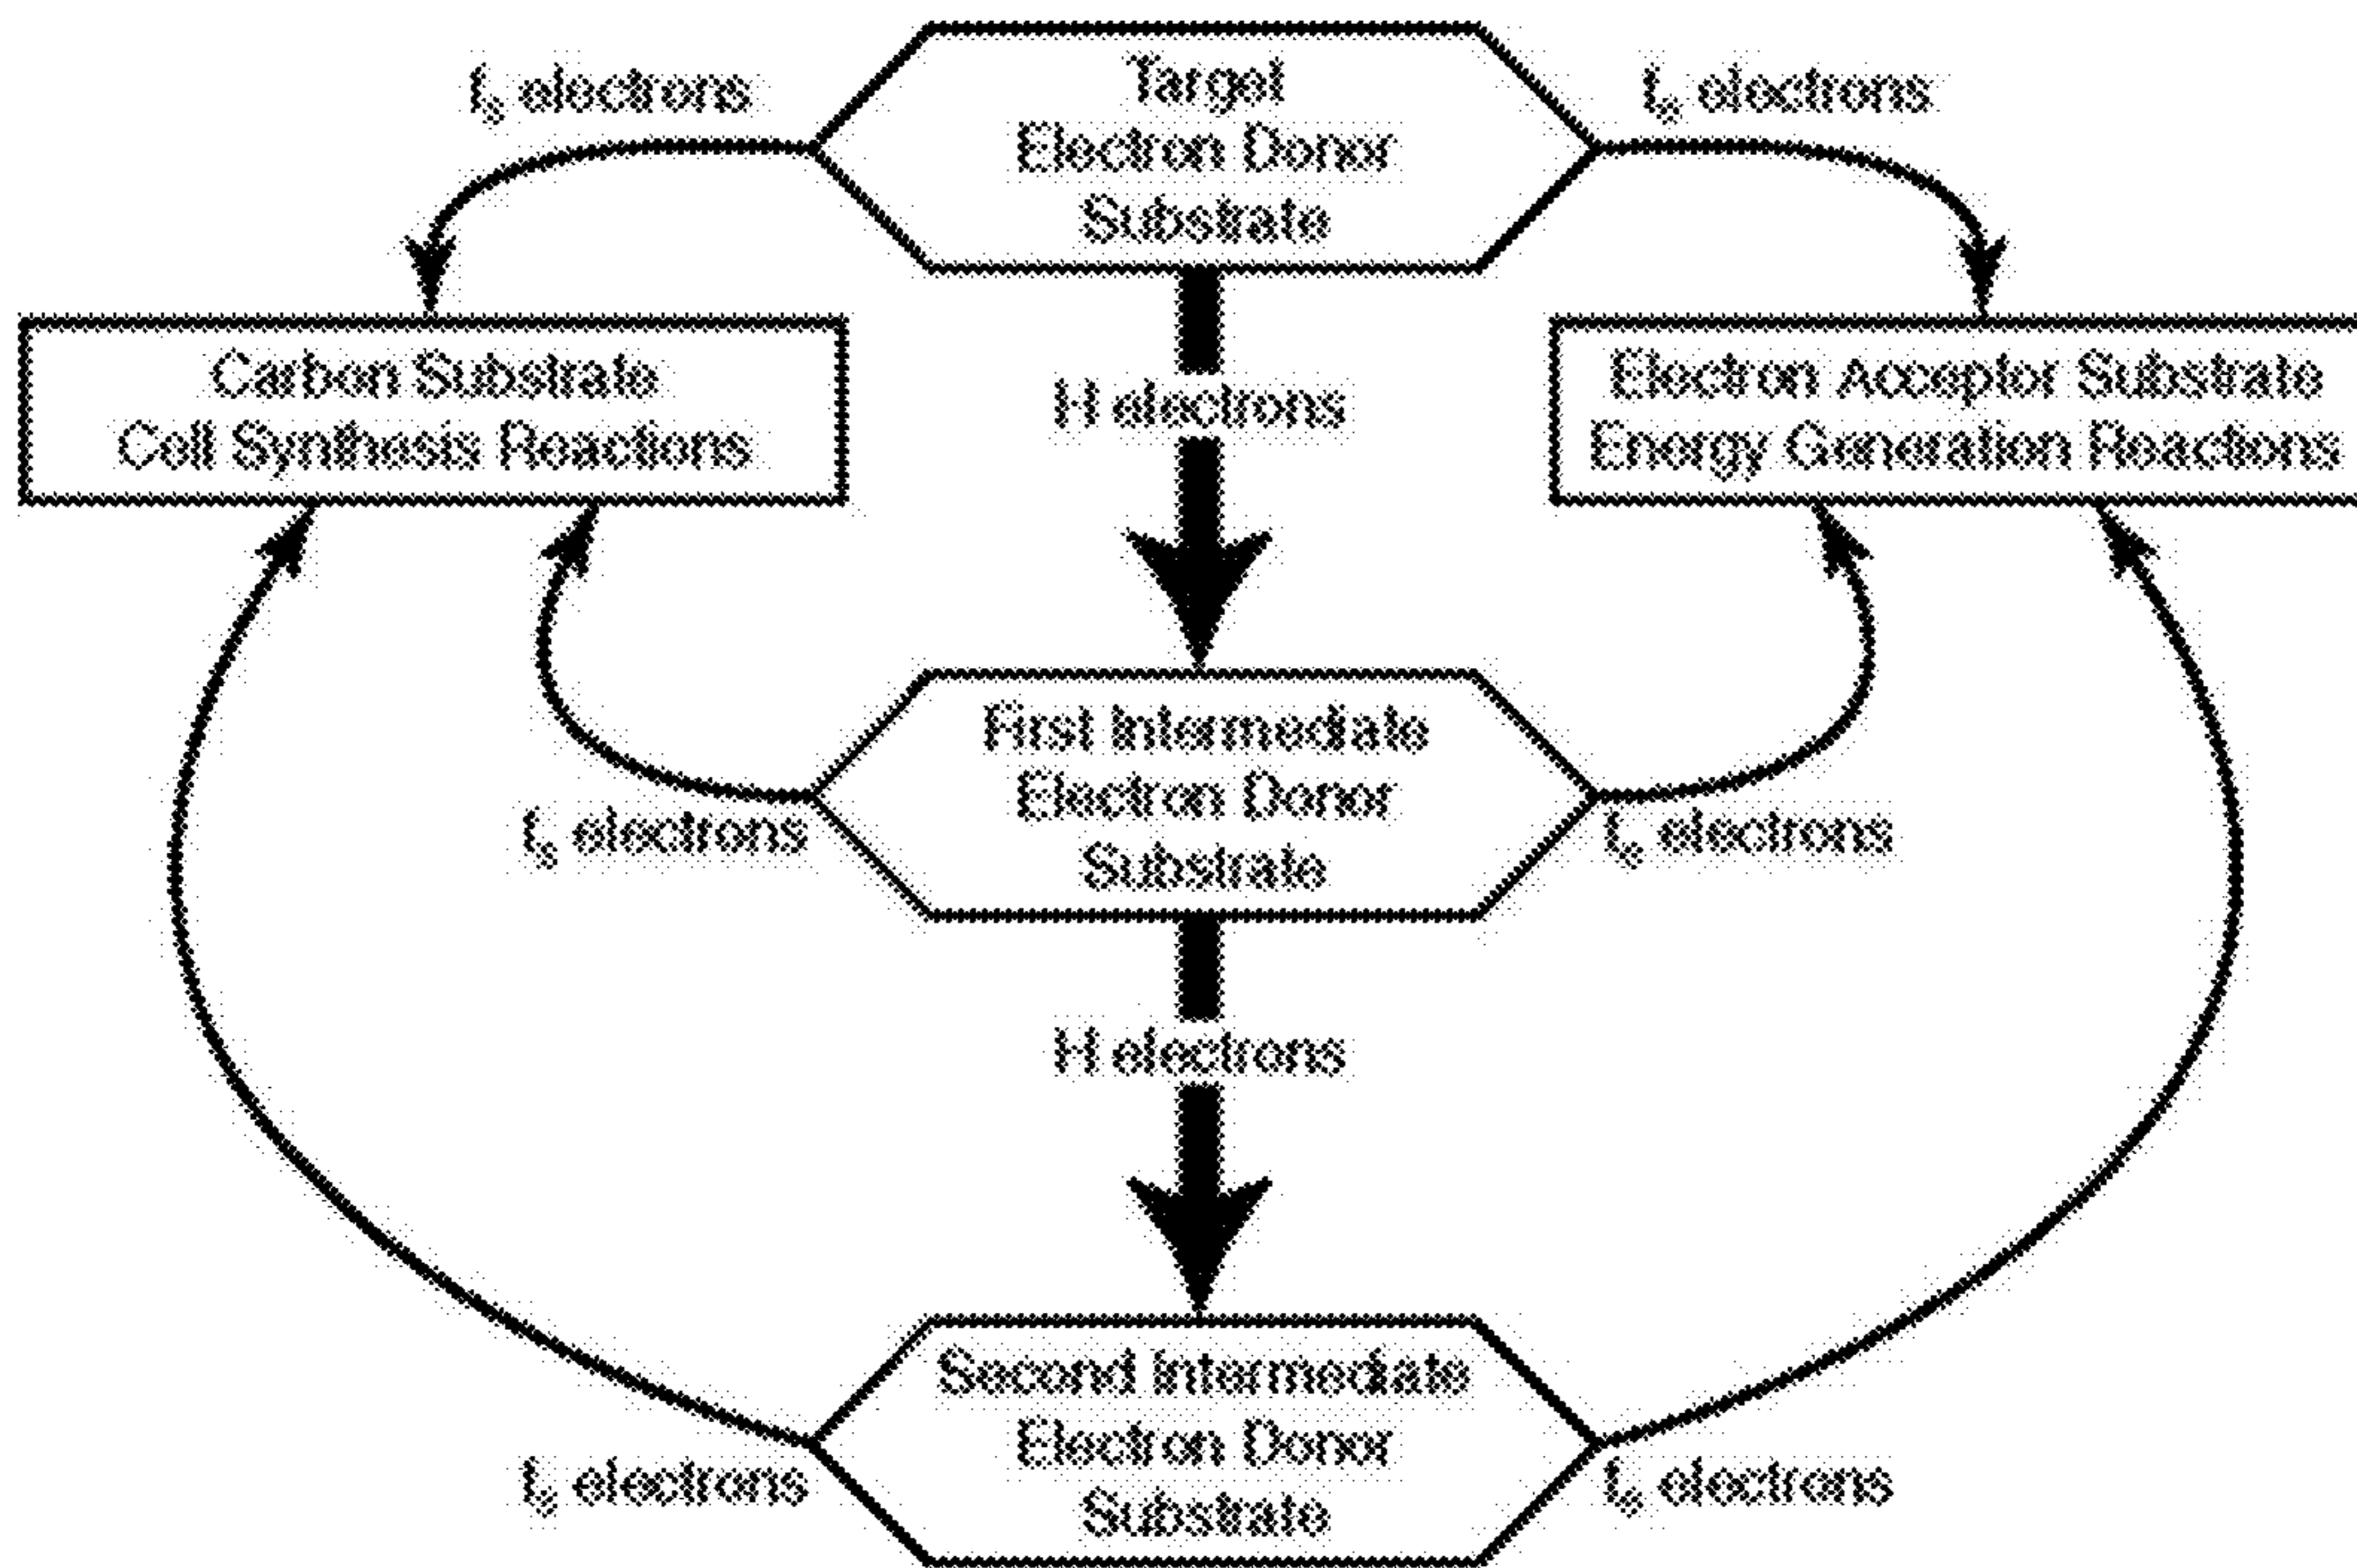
$I_S$ electrons

Target Electron Donor Substrate

$I_E$ electrons

Carbon Substrate Cell Synthesis Reactions

H electrons

Electron Acceptor Substrate Energy Generation Reactions

First Intermediate Electron Donor Substrate

$I_S$ electrons

$I_E$ electrons

H electrons

Second Intermediate Electron Donor Substrate

$I_S$ electrons

$I_E$ electrons